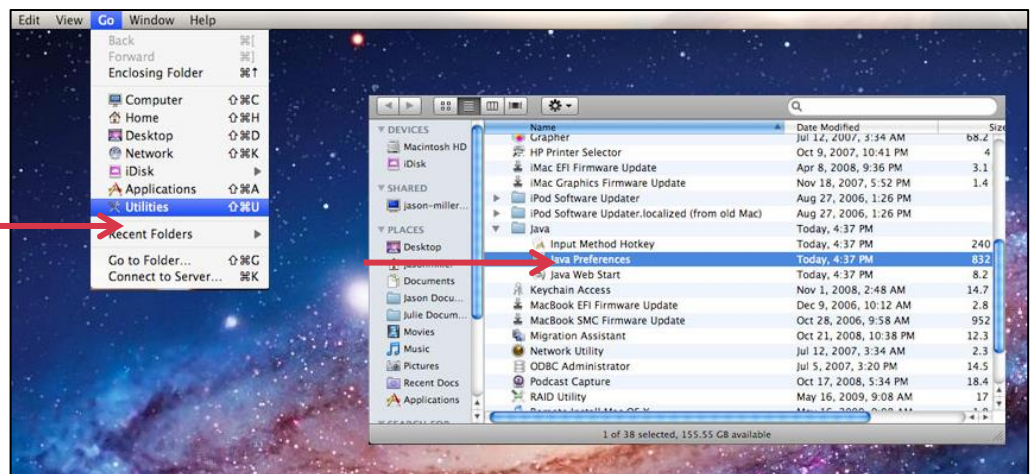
Edit View Go Window Help

Back ⌘[
Forward ⌘]
Enclosing Folder ⌘↑
Computer ⇧⌘C
Home ⇧⌘H
Desktop ⇧⌘D
Network ⇧⌘K
iDisk ▶
Applications ⇧⌘A
Utilities ⇧⌘U
Recent Folders ▶
Go to Folder... ⇧⌘G
Connect to Server... ⌘K

DEVICES
Macintosh HD
iDisk
SHARED
jason-miller...
PLACES
Desktop
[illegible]
Documents
Jason Docu...
Julie Docum...
Movies
Music
Pictures
Recent Docs
Applications

| Name | Date Modified | Size |
|---|---|---|
| Grapher | Jul 12, 2007, 3:34 AM | 68.2 |
| HP Printer Selector | Oct 9, 2007, 10:41 PM | 4 |
| iMac EFI Firmware Update | Apr 8, 2008, 9:36 PM | 3.1 |
| iMac Graphics Firmware Update | Nov 18, 2007, 5:52 PM | 1.4 |
| iPod Software Updater | Aug 27, 2006, 1:26 PM | |
| iPod Software Updater.localized (from old Mac) | Aug 27, 2006, 1:26 PM | |
| Java | Today, 4:37 PM | |
| Input Method Hotkey | Today, 4:37 PM | 240 |
| Java Preferences | Today, 4:37 PM | 832 |
| Java Web Start | Today, 4:37 PM | 8.2 |
| Keychain Access | Nov 1, 2008, 2:48 AM | 14.7 |
| MacBook EFI Firmware Update | Dec 9, 2006, 10:12 AM | 2.8 |
| MacBook SMC Firmware Update | Oct 28, 2006, 9:58 AM | 952 |
| Migration Assistant | Oct 21, 2008, 10:38 PM | 12.3 |
| Network Utility | Jul 12, 2007, 3:34 AM | 2.3 |
| ODBC Administrator | Jul 5, 2007, 3:20 PM | 14.5 |
| Podcast Capture | Oct 17, 2008, 5:34 PM | 18.4 |
| RAID Utility | May 16, 2009, 9:08 AM | 17 |

1 of 38 selected, 155.55 GB available